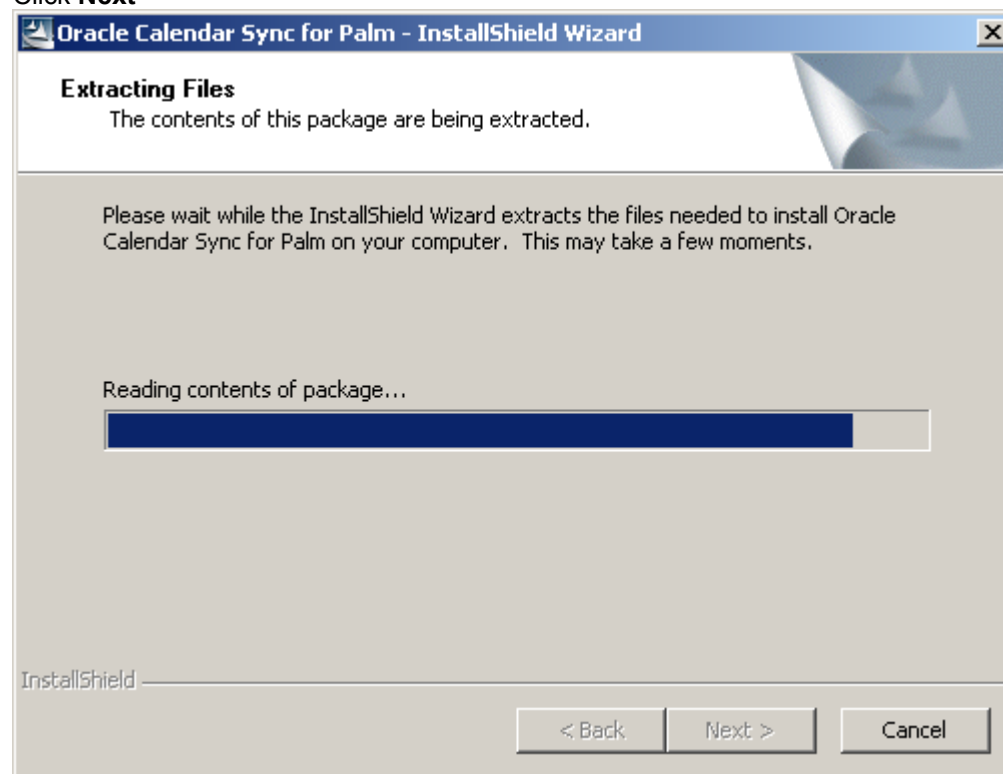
Click **Next**

Oracle Calendar Sync for Palm - InstallShield Wizard

**Extracting Files**
The contents of this package are being extracted.

Please wait while the InstallShield Wizard extracts the files needed to install Oracle Calendar Sync for Palm on your computer. This may take a few moments.

Reading contents of package...

InstallShield

< Back
Next >
Cancel